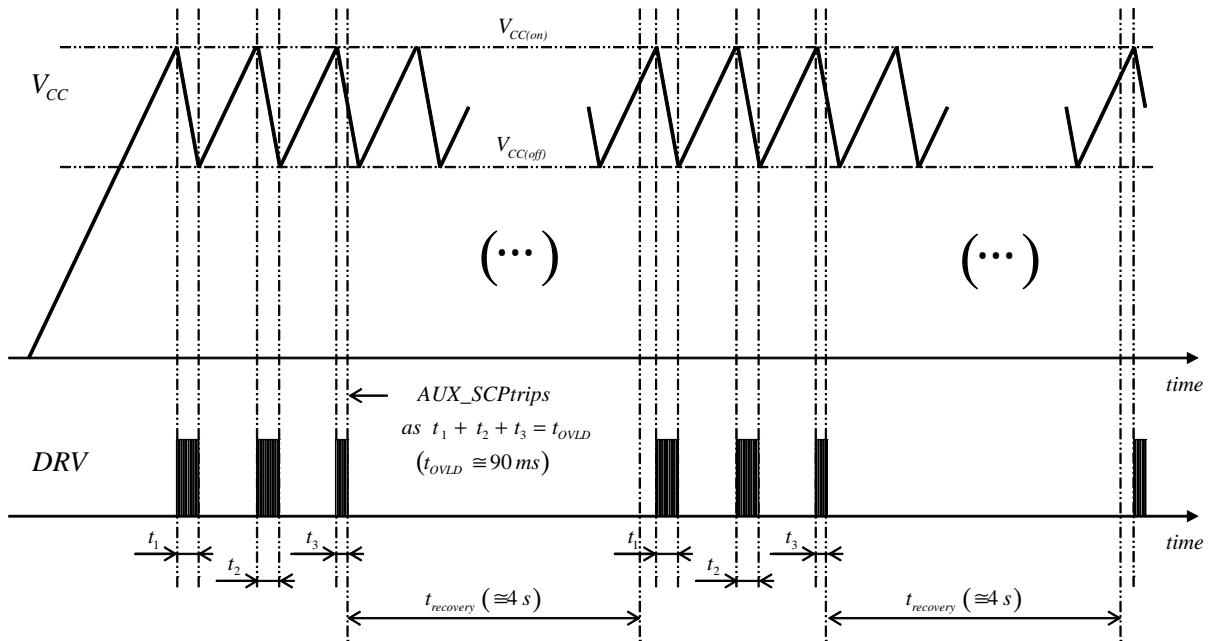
$V_{CC(on)}$

$V_{CC}$

$V_{CC(off)}$

$(\cdots)$

$(\cdots)$

time

AUX_SCPtrips

as $t_1 + t_2 + t_3 = t_{OVLD}$

$(t_{OVLD} \cong 90\,ms)$

DRV

time

$t_1$ $t_2$ $t_3$

$t_1$ $t_2$ $t_3$

$t_{recovery}$ $(\cong 4\,s)$

$t_{recovery}$ $(\cong 4\,s)$